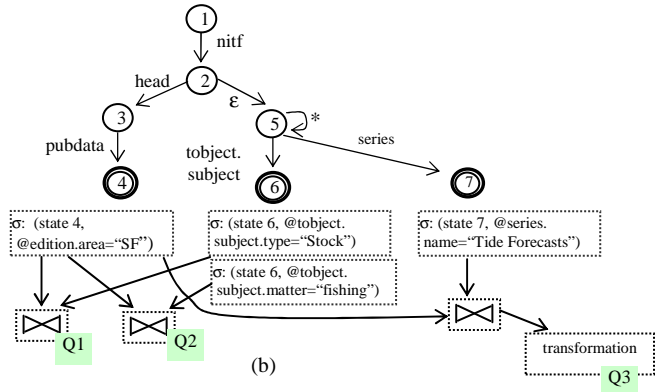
1
nitf
2
head
ε
3
5
*
pubdata
series
tobject.
subject
4
6
7

σ: (state 4, @edition.area="SF")

σ: (state 6, @tobject.subject.type="Stock")

σ: (state 6, @tobject.subject.matter="fishing")

σ: (state 7, @series.name="Tide Forecasts")

$\bowtie$
Q1
$\bowtie$
Q2
$\bowtie$
transformation
Q3

(b)